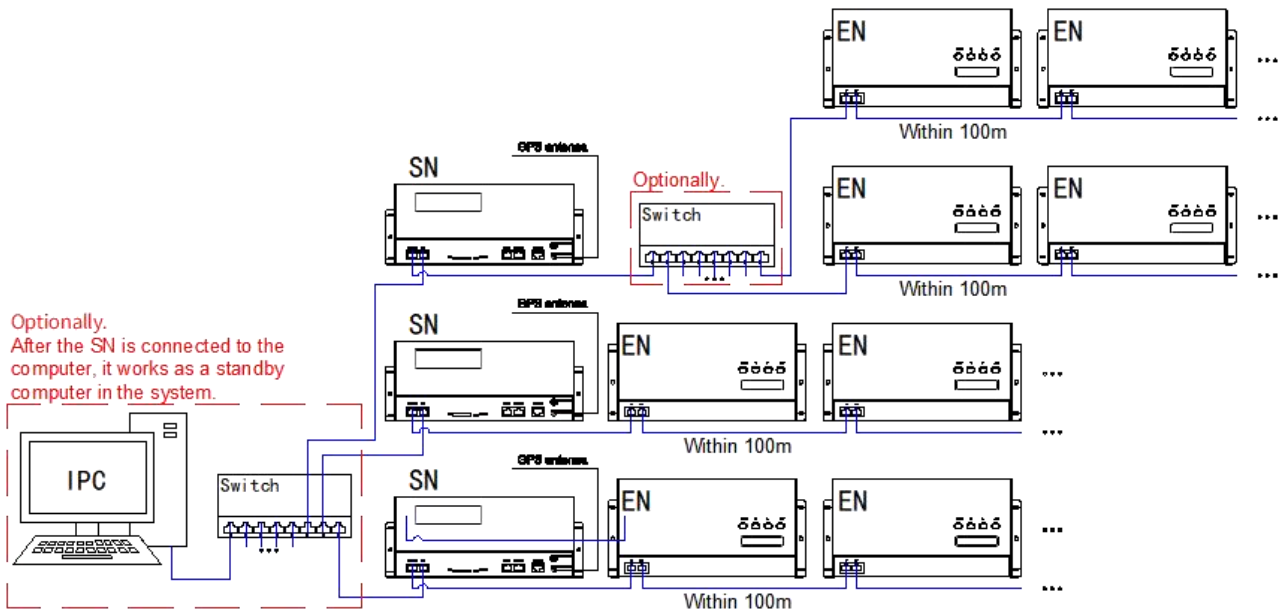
EN
EN
...
...
Within 100m
SN
GPS antenna
Optionally.
Switch
EN
EN
...
...
Within 100m
Optionally.
After the SN is connected to the computer, it works as a standby computer in the system.
SN
GPS antenna
EN
EN
...
...
Within 100m
IPC
Switch
SN
GPS antenna
EN
EN
...
...
Within 100m